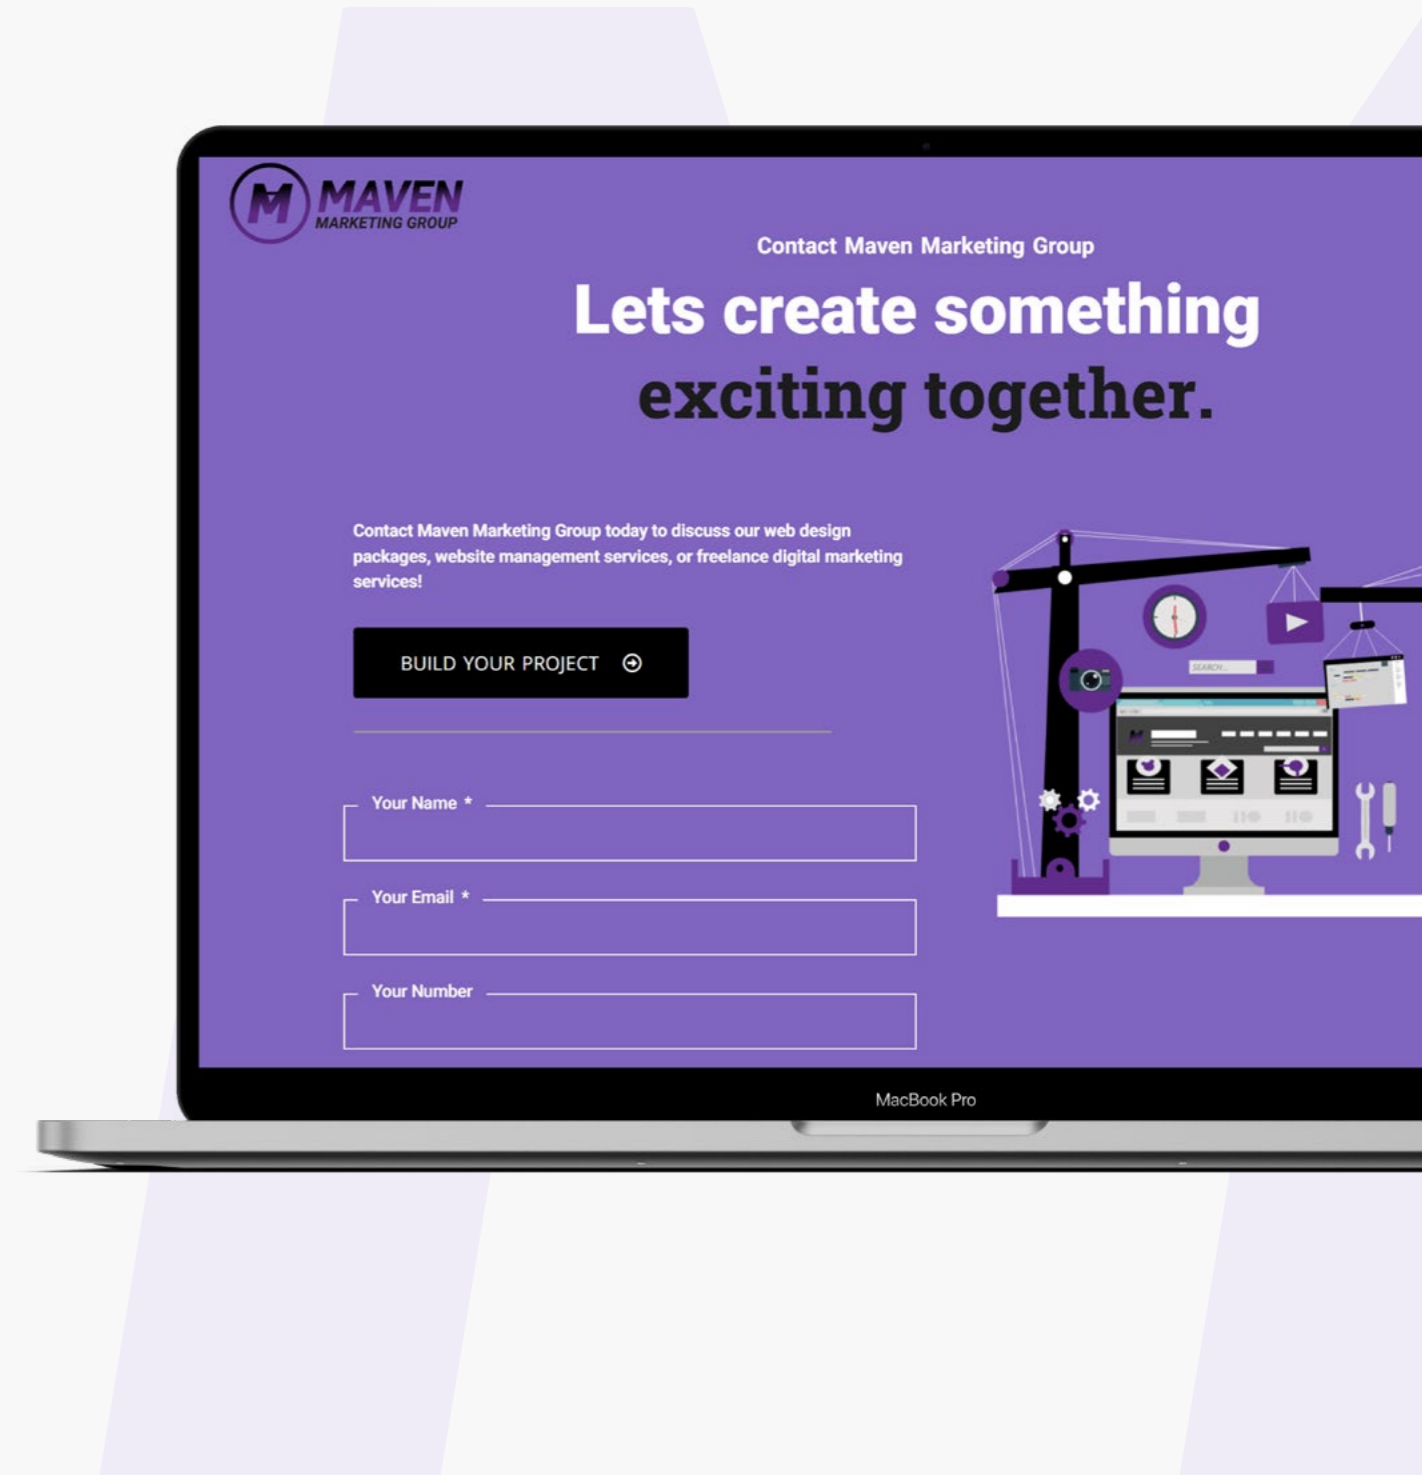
M MAVEN
MARKETING GROUP

Contact Maven Marketing Group

Lets create something exciting together.

Contact Maven Marketing Group today to discuss our web design packages, website management services, or freelance digital marketing services!

BUILD YOUR PROJECT

Your Name *

Your Email *

Your Number

SEARCH...

MacBook Pro